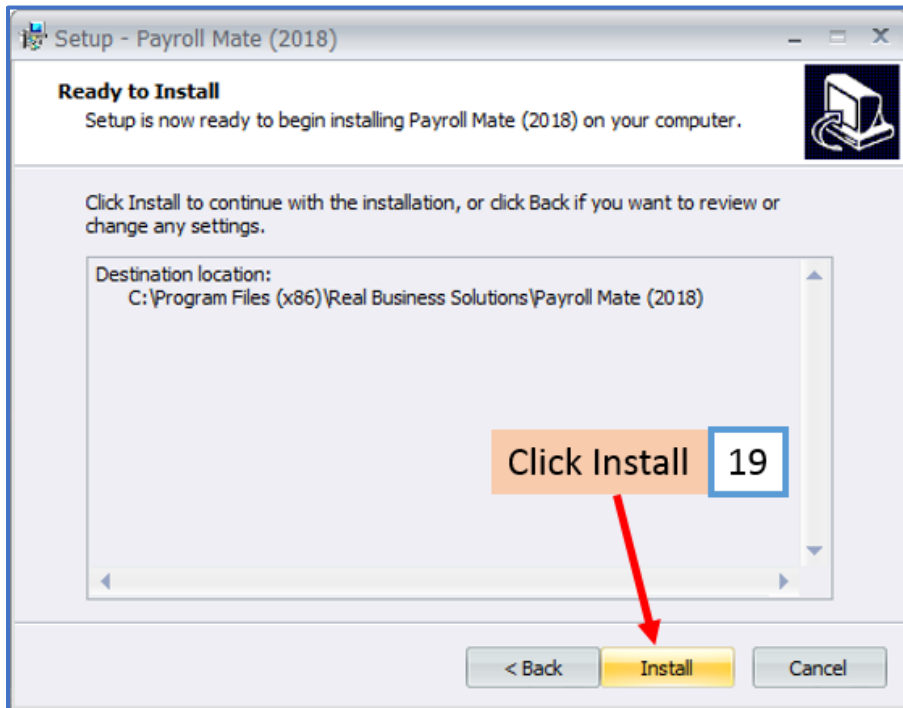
Setup - Payroll Mate (2018)

Ready to Install
Setup is now ready to begin installing Payroll Mate (2018) on your computer.

Click Install to continue with the installation, or click Back if you want to review or change any settings.

Destination location:
C:\Program Files (x86)\Real Business Solutions\Payroll Mate (2018)

Click Install 19

< Back Install Cancel